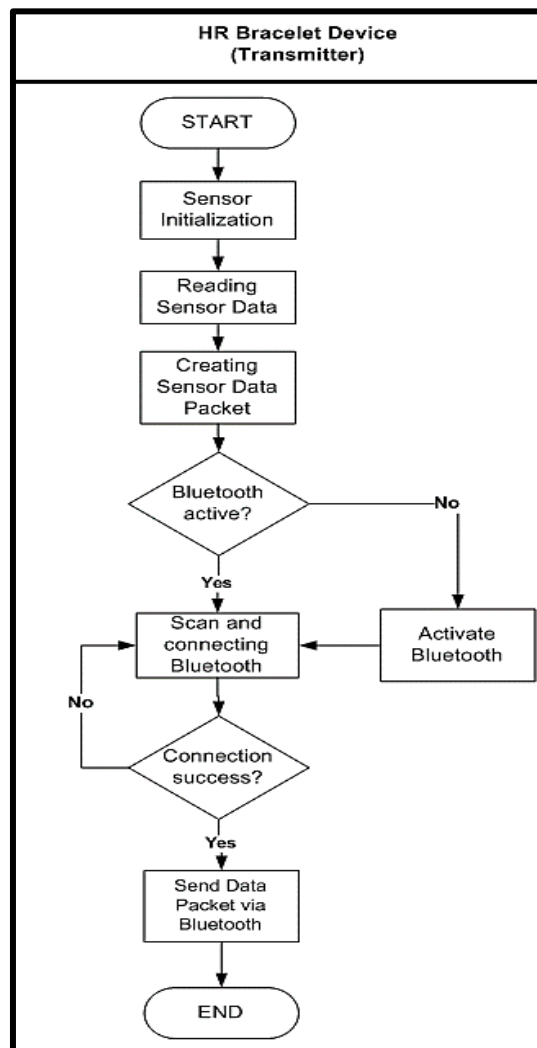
HR Bracelet Device
(Transmitter)

START

Sensor Initialization

Reading Sensor Data

Creating Sensor Data Packet

Bluetooth active?

No

Yes

Scan and connecting Bluetooth

Activate Bluetooth

No

Connection success?

Yes

Send Data Packet via Bluetooth

END